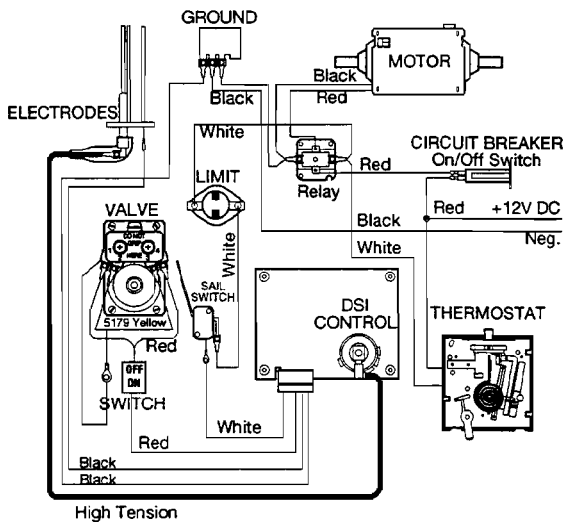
GROUND
MOTOR
Black
Red
ELECTRODES
Black
White
CIRCUIT BREAKER
On/Off Switch
Red
Relay
LIMIT
Red
+12V DC
Black
Neg.
VALVE
White
White
SAIL SWITCH
DSI CONTROL
THERMOSTAT
5179 Yellow
Red
OFF ON
SWITCH
White
Red
Black
Black
High Tension